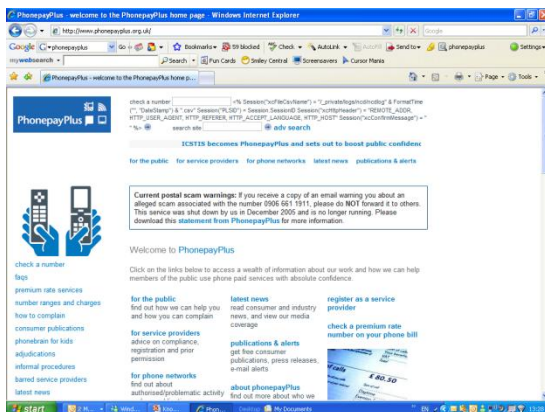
PhonepayPlus - welcome to the PhonepayPlus home page - Windows Internet Explorer

http://www.phonepayplus.org.uk/

Google phonepayplus Go Bookmarks 59 blocked Check AutoLink AutoFill Send to phonepayplus Settings

mywebsearch Search Fun Cards Smiley Central Screensavers Cursor Mania

PhonepayPlus - welcome to the PhonepayPlus home p...

Page Tools

PhonepayPlus

check a number <% Session("xcFileCavName") = "i_private/logs/ncdlncdlog" & FormatTime ("", "DateStamp") & ".cav" Session("PLSID") = Session.SessionID Session("xcHttpHeader") = "REMOTE_ADDR, HTTP_USER_AGENT, HTTP_REFERER, HTTP_ACCEPT_LANGUAGE, HTTP_HOST" Session("xcConfirmMessage") = "" %> search site adv search

ICSTIS becomes PhonepayPlus and sets out to boost public confidenc

for the public for service providers for phone networks latest news publications & alerts

Current postal scam warnings: If you receive a copy of an email warning you about an alleged scam associated with the number 0906 661 1911, please do NOT forward it to others. This service was shut down by us in December 2005 and is no longer running. Please download this statement from PhonepayPlus for more information.

Welcome to PhonepayPlus

Click on the links below to access a wealth of information about our work and how we can help members of the public use phone paid services with absolute confidence.

check a number
faqs
premium rate services
number ranges and charges
how to complain
consumer publications
phonebrain for kids
adjudications
informal procedures
barred service providers
latest news

for the public
find out how we can help you and how you can complain

for service providers
advice on compliance, registration and prior permission

for phone networks
find out about authorised/problematic activity

latest news
read consumer and industry news, and view our media coverage

publications & alerts
get free consumer publications, press releases, e-mail alerts

about phonepayPlus
find out more about who we

register as a service provider

check a premium rate number on your phone bill

£ 80.50

start Wind... Kno... Pho... Desktop My Documents EN 13:20